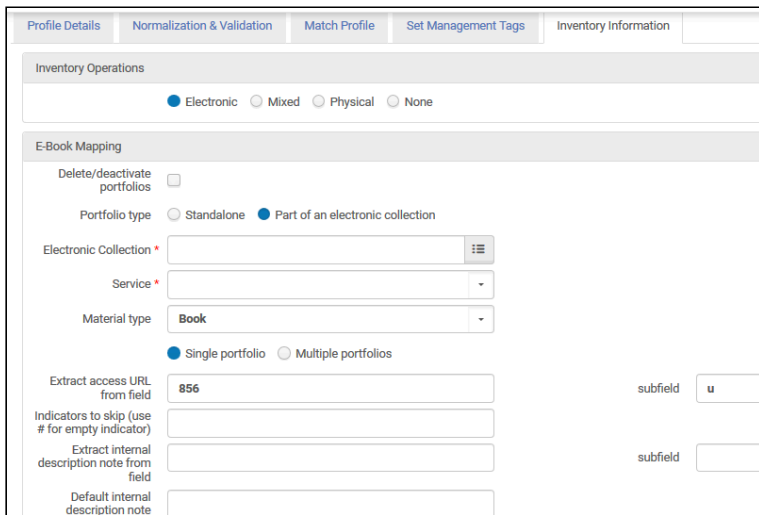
Profile Details | Normalization & Validation | Match Profile | Set Management Tags | Inventory Information

Inventory Operations

Electronic Mixed Physical None

E-Book Mapping

Delete/deactivate portfolios

Portfolio type Standalone Part of an electronic collection

Electronic Collection *

Service *

Material type Book

Single portfolio Multiple portfolios

Extract access URL from field 856 subfield u

Indicators to skip (use # for empty indicator)

Extract internal description note from field subfield

Default internal description note